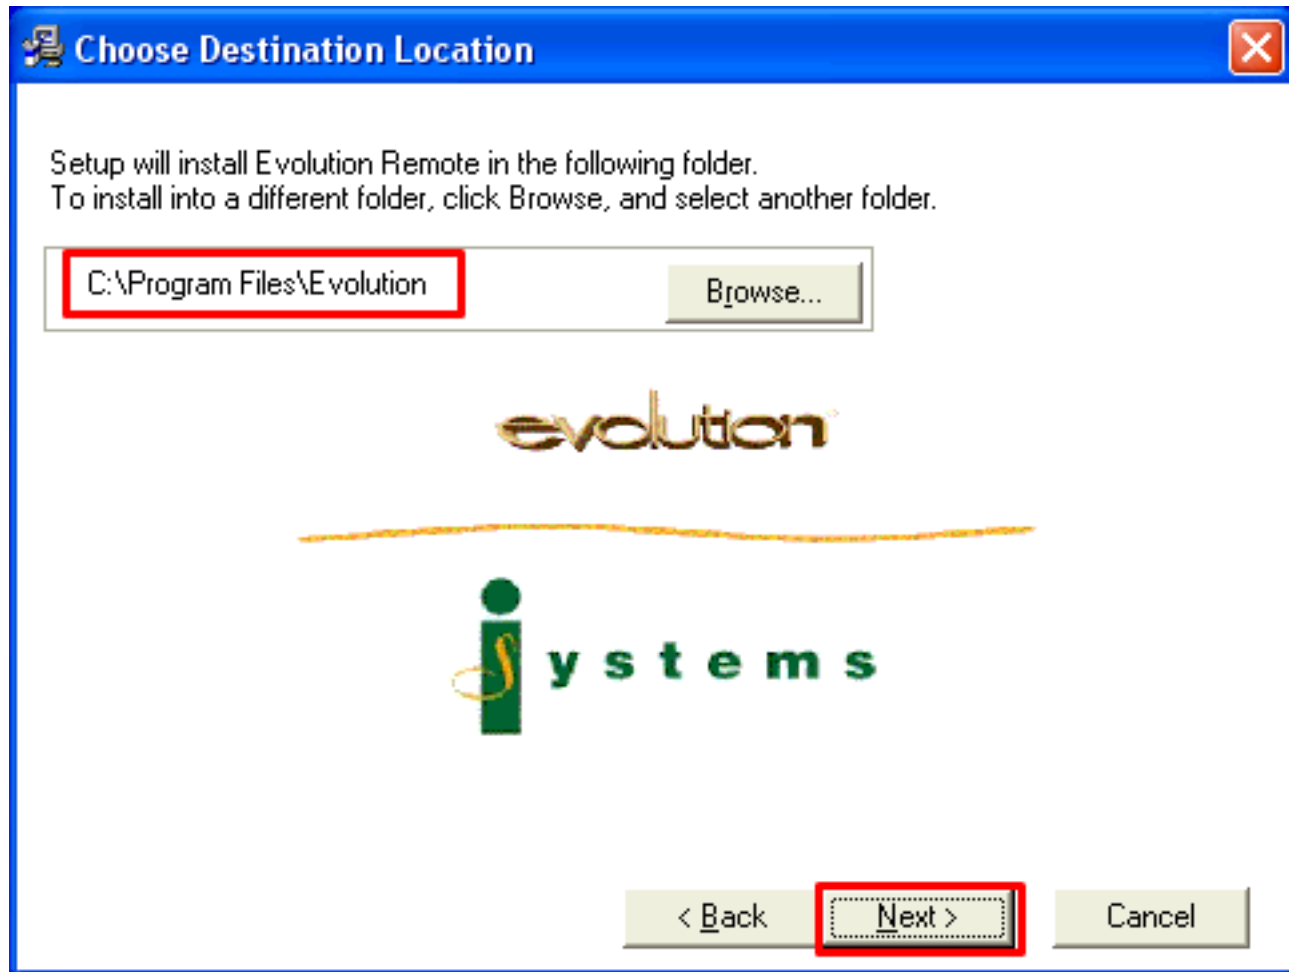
Choose Destination Location

Setup will install Evolution Remote in the following folder.
To install into a different folder, click Browse, and select another folder.

C:\Program Files\Evolution

Browse...

evolution

iSystems

< Back

Next >

Cancel